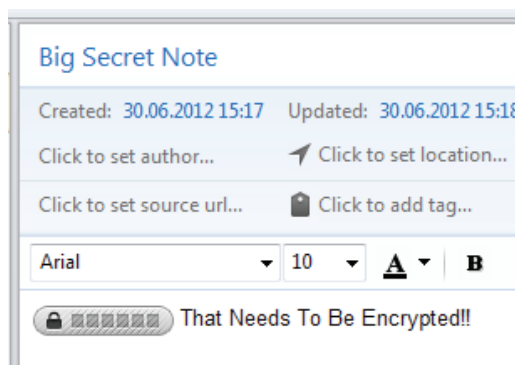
Big Secret Note

Created: 30.06.2012 15:17 Updated: 30.06.2012 15:1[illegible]

Click to set author... Click to set location...

Click to set source url... Click to add tag...

Arial 10 A B

That Needs To Be Encrypted!!